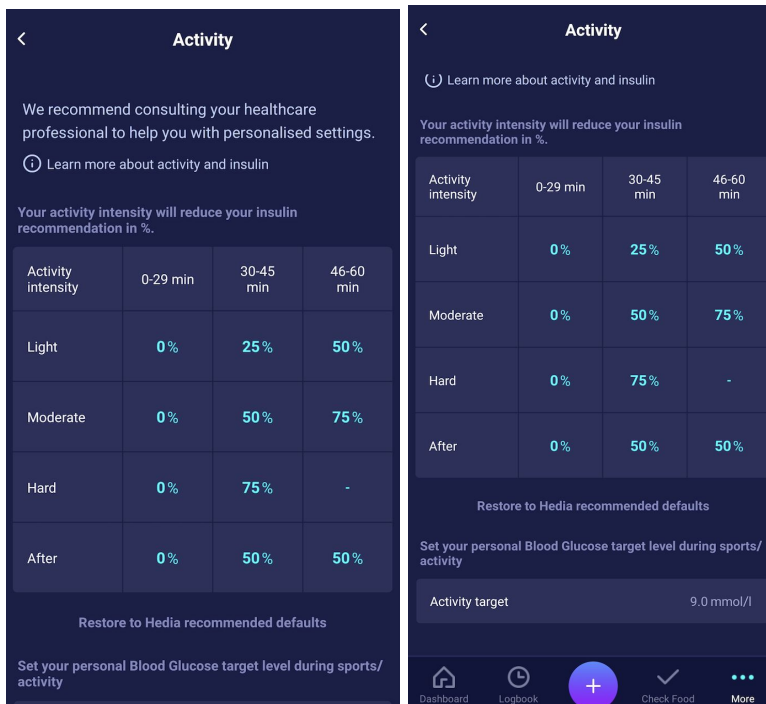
Activity

We recommend consulting your healthcare professional to help you with personalised settings.

Learn more about activity and insulin

Your activity intensity will reduce your insulin recommendation in %.

| Activity intensity | 0-29 min | 30-45 min | 46-60 min |
|---|---|---|---|
| Light | 0% | 25% | 50% |
| Moderate | 0% | 50% | 75% |
| Hard | 0% | 75% | - |
| After | 0% | 50% | 50% |

Restore to Hedia recommended defaults

Set your personal Blood Glucose target level during sports/ activity

Activity

Learn more about activity and insulin

Your activity intensity will reduce your insulin recommendation in %.

| Activity intensity | 0-29 min | 30-45 min | 46-60 min |
|---|---|---|---|
| Light | 0% | 25% | 50% |
| Moderate | 0% | 50% | 75% |
| Hard | 0% | 75% | - |
| After | 0% | 50% | 50% |

Restore to Hedia recommended defaults

Set your personal Blood Glucose target level during sports/ activity

Activity target 9.0 mmol/l

Dashboard Logbook + Check Food More